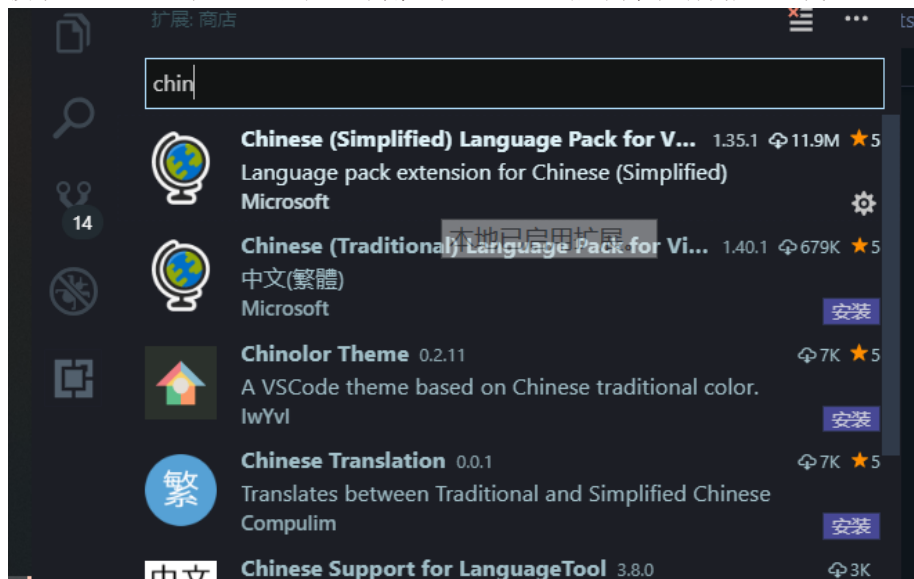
扩展: 商店

chin

Chinese (Simplified) Language Pack for V... 1.35.1 11.9M ★5
Language pack extension for Chinese (Simplified)
Microsoft

本地已启用扩展

Chinese (Traditional) Language Pack for Vi... 1.40.1 679K ★5
中文(繁體)
Microsoft
安装

Chinolor Theme 0.2.11 7K ★5
A VSCode theme based on Chinese traditional color.
IwYvI
安装

繁
Chinese Translation 0.0.1 7K ★5
Translates between Traditional and Simplified Chinese
Compulim
安装

Chinese Support for LanguageTool 3.8.0 3K

14